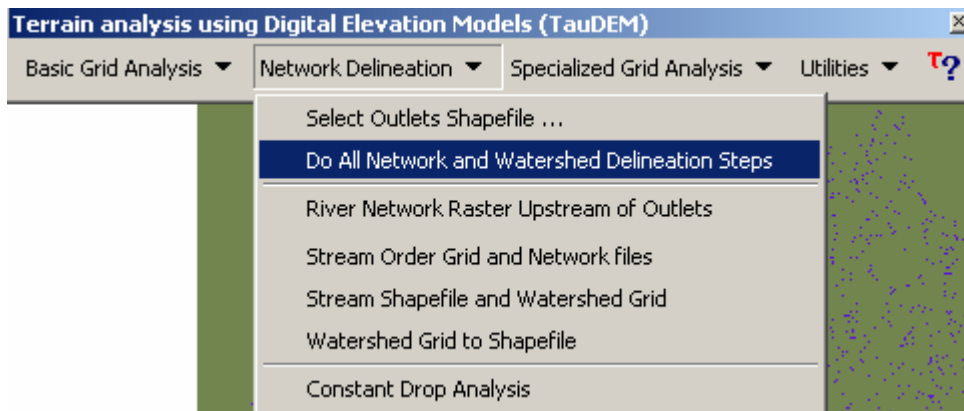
Terrain analysis using Digital Elevation Models (TauDEM)

Basic Grid Analysis ▼ Network Delineation ▼ Specialized Grid Analysis ▼ Utilities ▼ T?

Select Outlets Shapefile ...

Do All Network and Watershed Delineation Steps

River Network Raster Upstream of Outlets

Stream Order Grid and Network files

Stream Shapefile and Watershed Grid

Watershed Grid to Shapefile

Constant Drop Analysis